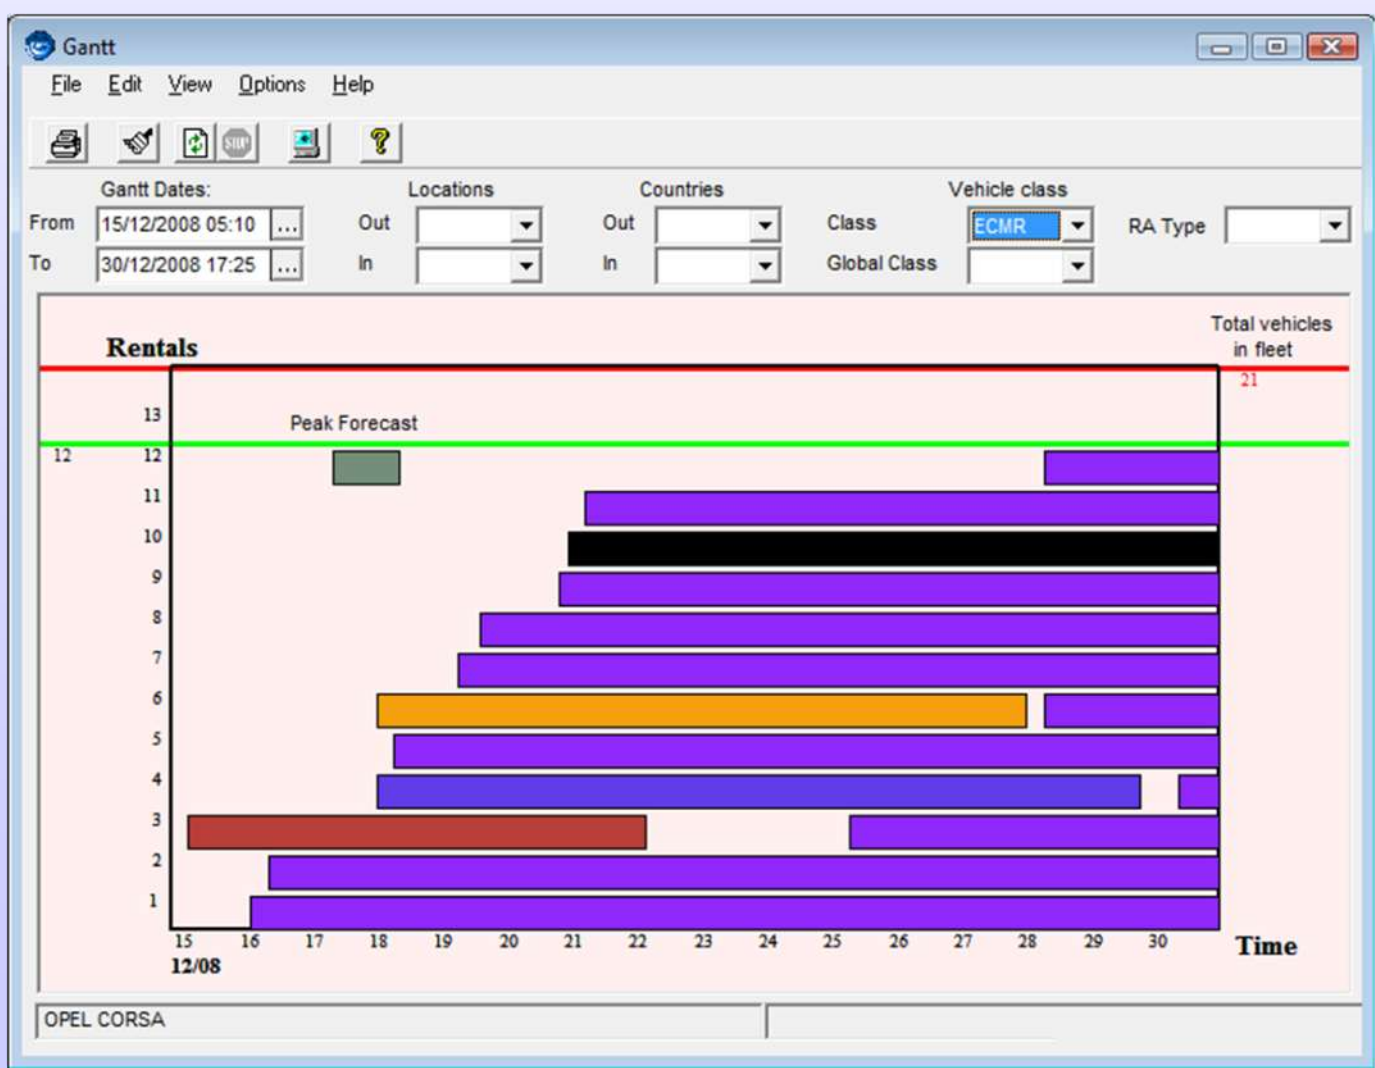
Gantt

File Edit View Options Help

STOP

Gantt Dates:
From 15/12/2008 05:10 ...
To 30/12/2008 17:25 ...

Locations
Out
In

Countries
Out
In

Vehicle class
Class ECMR
Global Class

RA Type

Rentals

Total vehicles in fleet
21

Peak Forecast

13
12 12
11
10
9
8
7
6
5
4
3
2
1

15 16 17 18 19 20 21 22 23 24 25 26 27 28 29 30
12/08

Time

OPEL CORSA